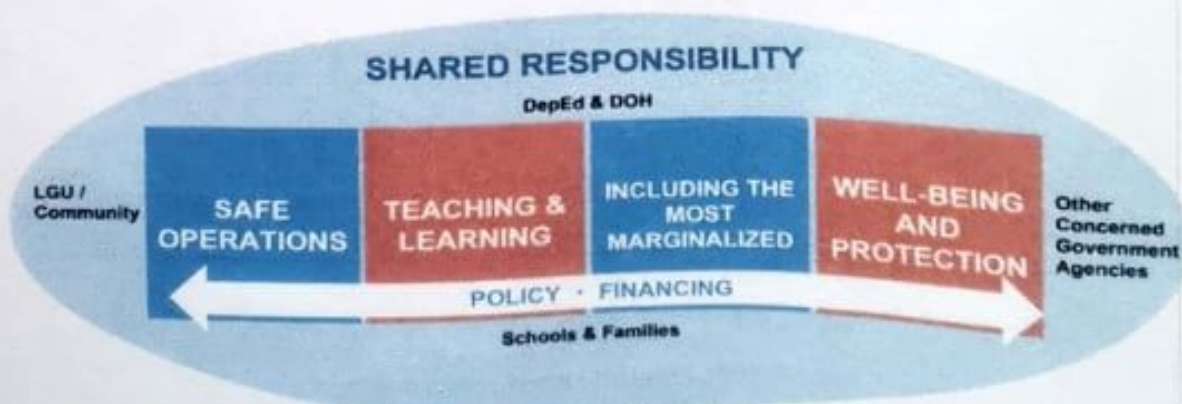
SHARED RESPONSIBILITY

DepEd & DOH

LGU / Community

SAFE OPERATIONS

TEACHING & LEARNING

INCLUDING THE MOST MARGINALIZED

WELL-BEING AND PROTECTION

Other Concerned Government Agencies

POLICY · FINANCING

Schools & Families